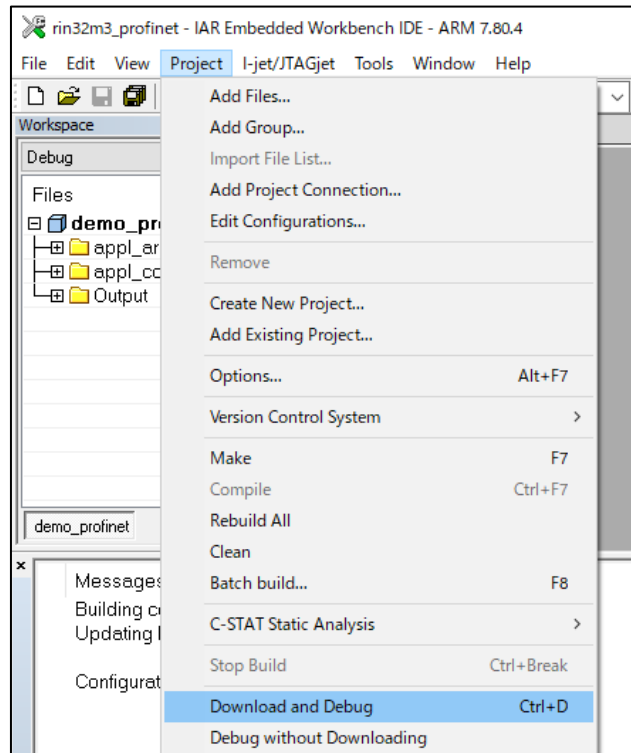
rin32m3_profinet - IAR Embedded Workbench IDE - ARM 7.80.4

File Edit View Project I-jet/JTAGjet Tools Window Help

Workspace

Debug

Files

demo_pr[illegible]

appl_ar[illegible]

appl_cc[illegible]

Output

demo_profinet

Messages

Building c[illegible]

Updating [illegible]

Configurat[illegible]

Add Files...
Add Group...
Import File List...
Add Project Connection...
Edit Configurations...
Remove
Create New Project...
Add Existing Project...
Options... Alt+F7
Version Control System
Make F7
Compile Ctrl+F7
Rebuild All
Clean
Batch build... F8
C-STAT Static Analysis
Stop Build Ctrl+Break
Download and Debug Ctrl+D
Debug without Downloading